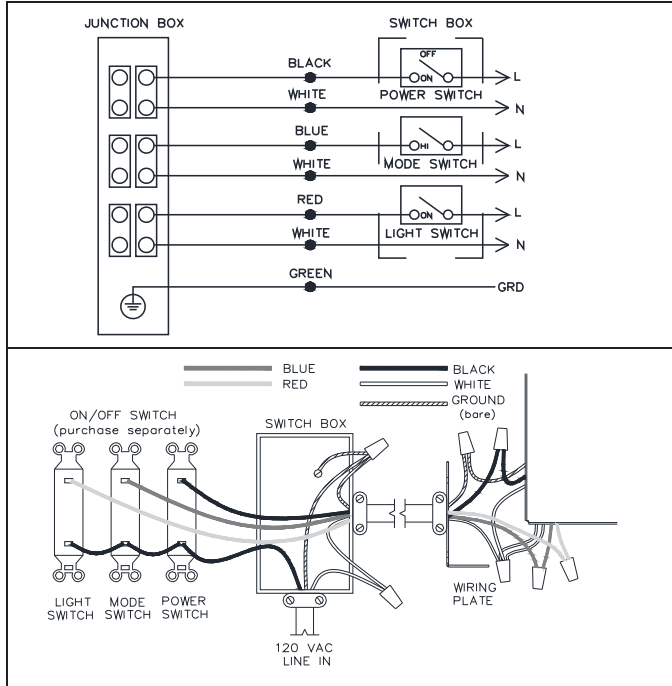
JUNCTION BOX

SWITCH BOX

BLACK

OFF

ON

L

WHITE

POWER SWITCH

N

BLUE

HI

L

WHITE

MODE SWITCH

N

RED

ON

L

WHITE

LIGHT SWITCH

N

GREEN

GRD

BLUE

RED

BLACK

WHITE

GROUND (bare)

ON/OFF SWITCH (purchase separately)

SWITCH BOX

WIRING PLATE

LIGHT SWITCH

MODE SWITCH

POWER SWITCH

120 VAC LINE IN